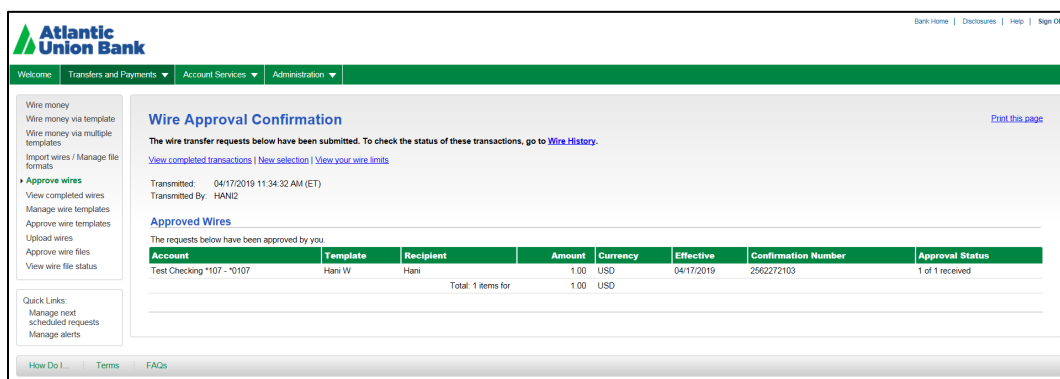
Atlantic Union Bank

Bank Home | Disclosures | Help | Sign O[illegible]

Welcome | Transfers and Payments ▼ | Account Services ▼ | Administration ▼

Wire money
Wire money via template
Wire money via multiple templates
Import wires / Manage file formats
Approve wires
View completed wires
Manage wire templates
Approve wire templates
Upload wires
Approve wire files
View wire file status

Quick Links:
Manage next scheduled requests
Manage alerts

Wire Approval Confirmation

Print this page

The wire transfer requests below have been submitted. To check the status of these transactions, go to Wire History.

View completed transactions | New selection | View your wire limits

Transmitted: 04/17/2019 11:34:32 AM (ET)
Transmitted By: HANI2

Approved Wires

The requests below have been approved by you.

| Account | Template | Recipient | Amount | Currency | Effective | Confirmation Number | Approval Status |
|---|---|---|---|---|---|---|---|
| Test Checking *107 - *0107 | Hani W | Hani | 1.00 | USD | 04/17/2019 | 2562272103 | 1 of 1 received |
| | | Total: 1 items for | 1.00 | USD | | | |

How Do I... | Terms | FAQs